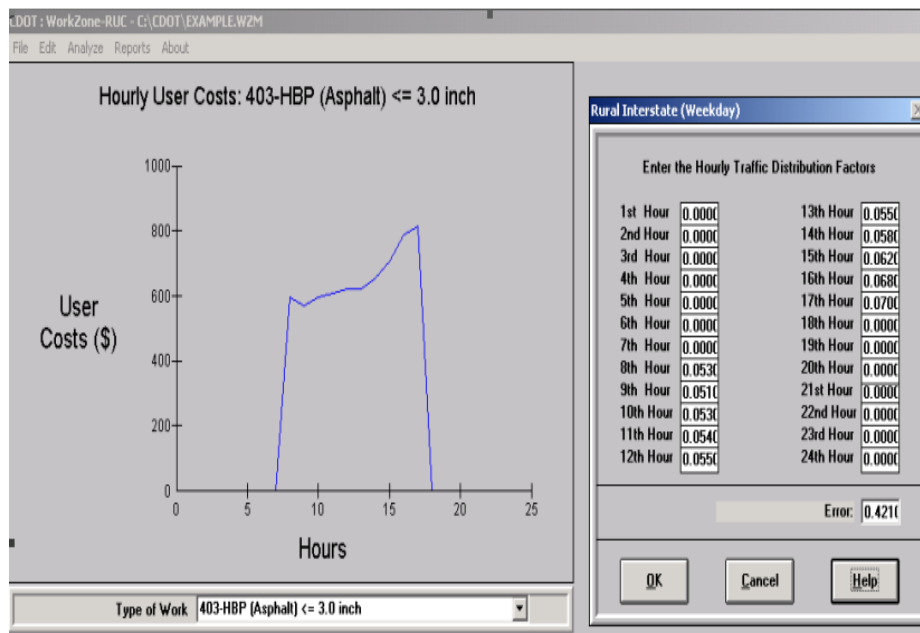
:DOT : WorkZone-RUC - C:\CDOT\EXAMPLE.WZM

File Edit Analyze Reports About

Hourly User Costs: 403-HBP (Asphalt) <= 3.0 inch

1000
800
600
400
200
0

User Costs ($)

0 5 10 15 20 25

Hours

Type of Work 403-HBP (Asphalt) <= 3.0 inch

Rural Interstate (Weekday)

Enter the Hourly Traffic Distribution Factors

| | | | |
|---|---|---|---|
| 1st Hour | 0.0000 | 13th Hour | 0.0550 |
| 2nd Hour | 0.0000 | 14th Hour | 0.0580 |
| 3rd Hour | 0.0000 | 15th Hour | 0.0620 |
| 4th Hour | 0.0000 | 16th Hour | 0.0680 |
| 5th Hour | 0.0000 | 17th Hour | 0.0700 |
| 6th Hour | 0.0000 | 18th Hour | 0.0000 |
| 7th Hour | 0.0000 | 19th Hour | 0.0000 |
| 8th Hour | 0.0530 | 20th Hour | 0.0000 |
| 9th Hour | 0.0510 | 21st Hour | 0.0000 |
| 10th Hour | 0.0530 | 22nd Hour | 0.0000 |
| 11th Hour | 0.0540 | 23rd Hour | 0.0000 |
| 12th Hour | 0.0550 | 24th Hour | 0.0000 |

Error: 0.4210

OK Cancel Help